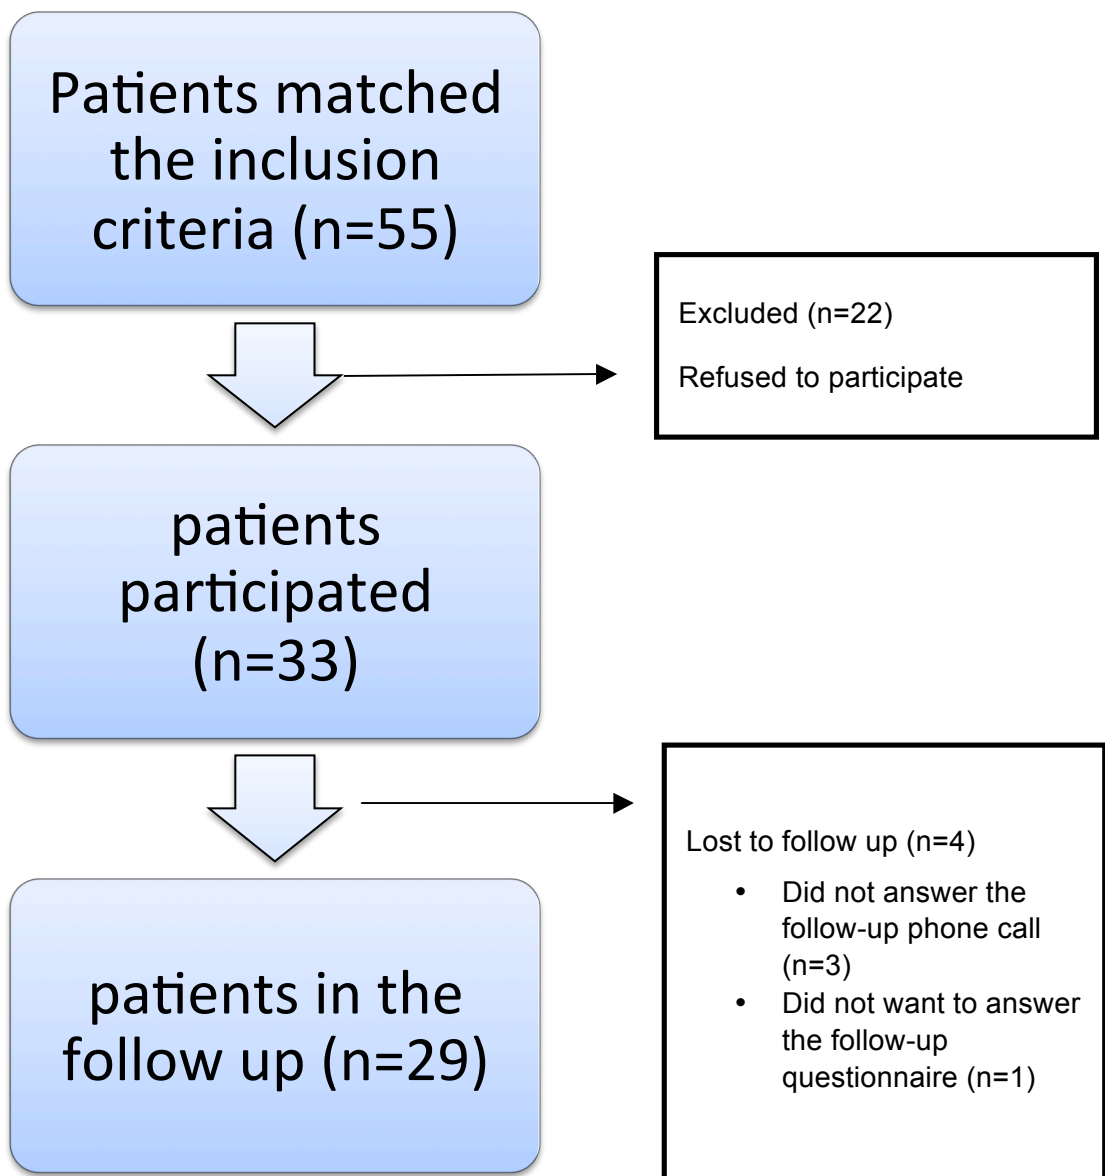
Patients matched the inclusion criteria (n=55)

Excluded (n=22)

Refused to participate

patients participated (n=33)

Lost to follow up (n=4)

- Did not answer the follow-up phone call (n=3)
- Did not want to answer the follow-up questionnaire (n=1)

patients in the follow up (n=29)